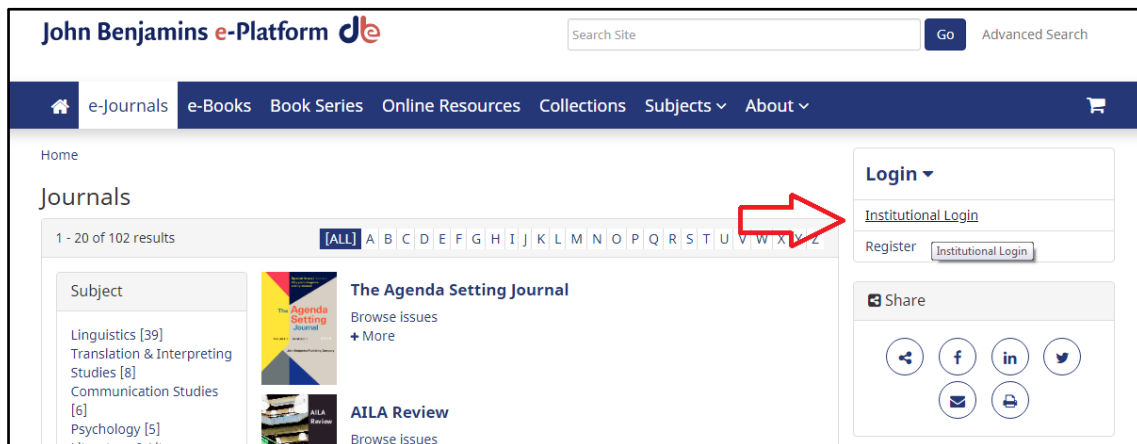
John Benjamins e-Platform

Search Site Go Advanced Search

e-Journals e-Books Book Series Online Resources Collections Subjects About

Home

Journals

1 - 20 of 102 results [ALL] A B C D E F G H I J K L M N O P Q R S T U V W X Y Z

Subject

Linguistics [39]
Translation & Interpreting Studies [8]
Communication Studies [6]
Psychology [5]

The Agenda Setting Journal

The Agenda Setting Journal
Browse issues
+ More

AILA Review

AILA Review
Browse issues

Login

Institutional Login
Register Institutional Login

Share